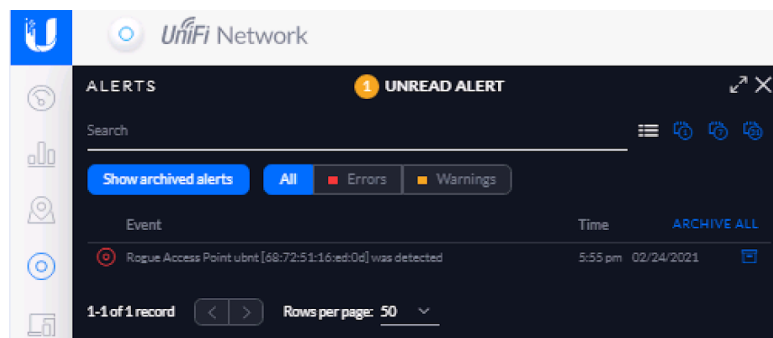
UniFi Network

ALERTS

1 UNREAD ALERT

Search

Show archived alerts

All | Errors | Warnings

| Event | Time | ARCHIVE ALL |
|---|---|---|
| Rogue Access Point ubnt [68:72:51:16:ed:0d] was detected | 5:55 pm 02/24/2021 | |

1-1 of 1 record

Rows per page: 50